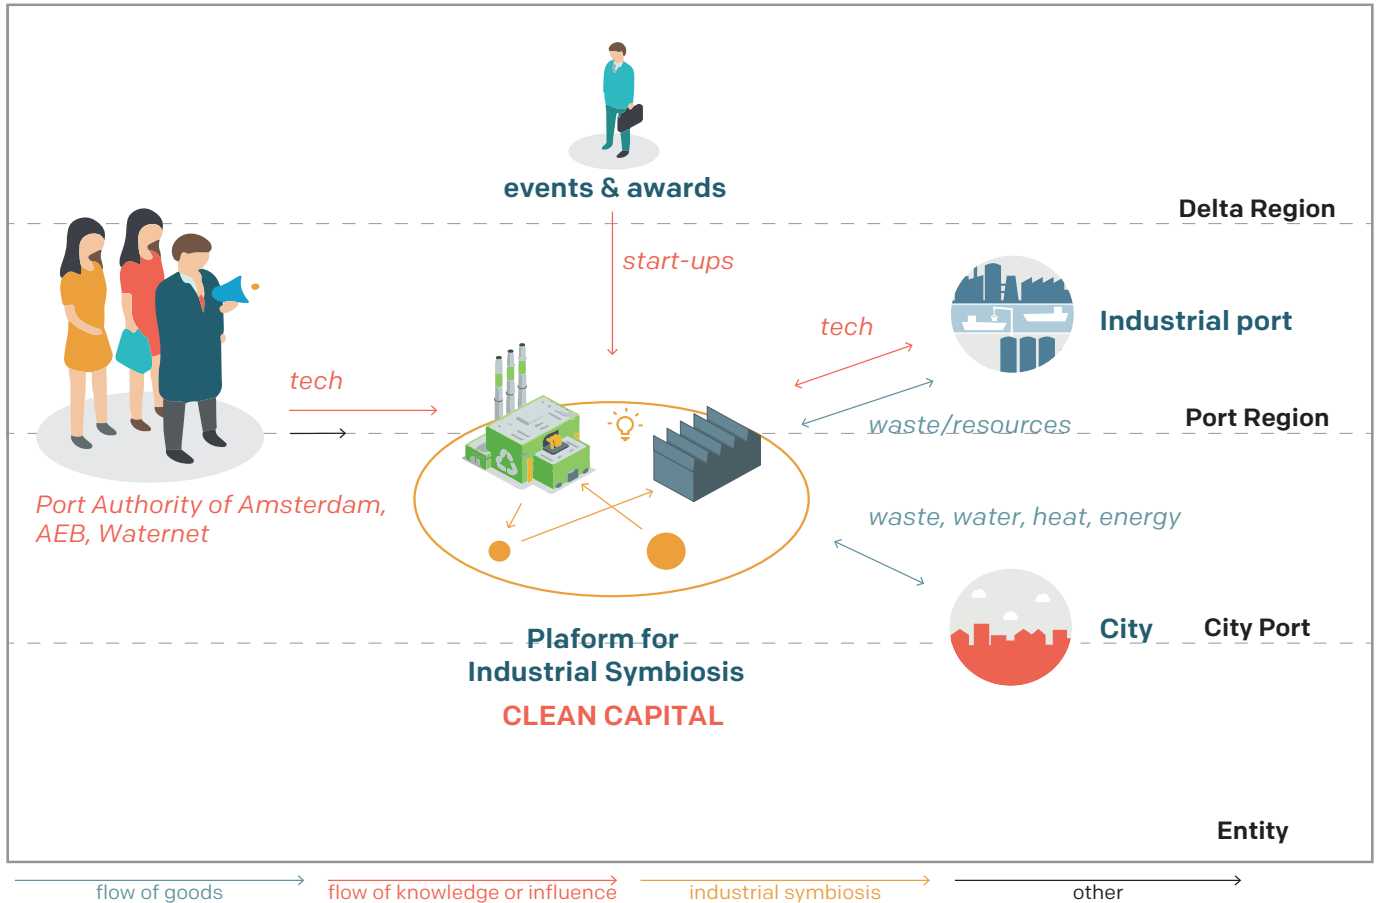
events & awards

Delta Region

start-ups

tech

Industrial port

tech

waste/resources

Port Region

Port Authority of Amsterdam, AEB, Waternet

waste, water, heat, energy

City

City Port

Plaform for Industrial Symbiosis

CLEAN CAPITAL

Entity

flow of goods

flow of knowledge or influence

industrial symbiosis

other